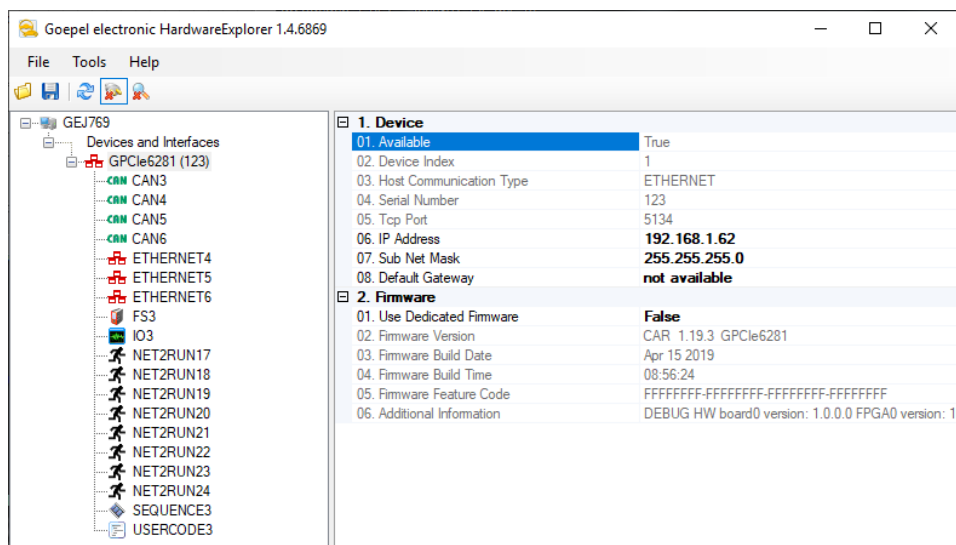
Goepel electronic HardwareExplorer 1.4.6869

File Tools Help

GEJ769
Devices and Interfaces
GPCIe6281 (123)
CAN CAN3
CAN CAN4
CAN CAN5
CAN CAN6
ETHERNET4
ETHERNET5
ETHERNET6
FS3
IO3
NET2RUN17
NET2RUN18
NET2RUN19
NET2RUN20
NET2RUN21
NET2RUN22
NET2RUN23
NET2RUN24
SEQUENCE3
USERCODE3

| 1. Device | |
|---|---|
| 01. Available | True |
| 02. Device Index | 1 |
| 03. Host Communication Type | ETHERNET |
| 04. Serial Number | 123 |
| 05. Tcp Port | 5134 |
| 06. IP Address | 192.168.1.62 |
| 07. Sub Net Mask | 255.255.255.0 |
| 08. Default Gateway | not available |
| 2. Firmware | |
| 01. Use Dedicated Firmware | False |
| 02. Firmware Version | CAR 1.19.3 GPCIe6281 |
| 03. Firmware Build Date | Apr 15 2019 |
| 04. Firmware Build Time | 08:56:24 |
| 05. Firmware Feature Code | FFFFFFFF-FFFFFFFF-FFFFFFFF-FFFFFFFF |
| 06. Additional Information | DEBUG HW board0 version: 1.0.0.0 FPGA0 version: 1 |